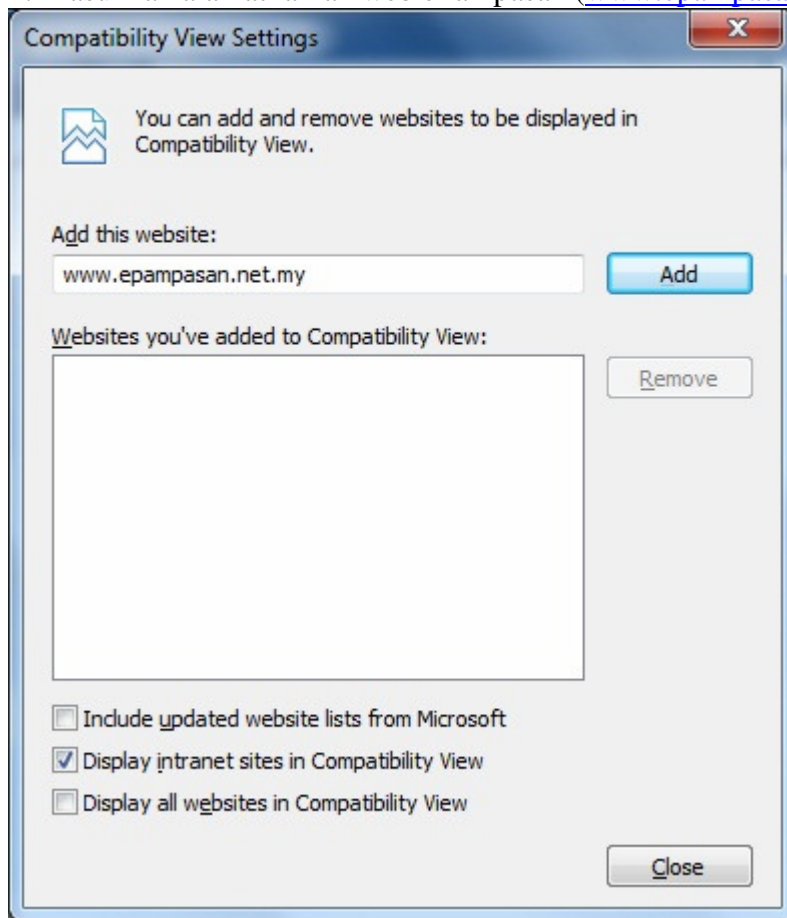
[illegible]

Compatibility View Settings

X

You can add and remove websites to be displayed in Compatibility View.

Add this website:

www.epampasan.net.my

Add

Websites you've added to Compatibility View:

Remove

Include updated website lists from Microsoft

Display intranet sites in Compatibility View

Display all websites in Compatibility View

Close